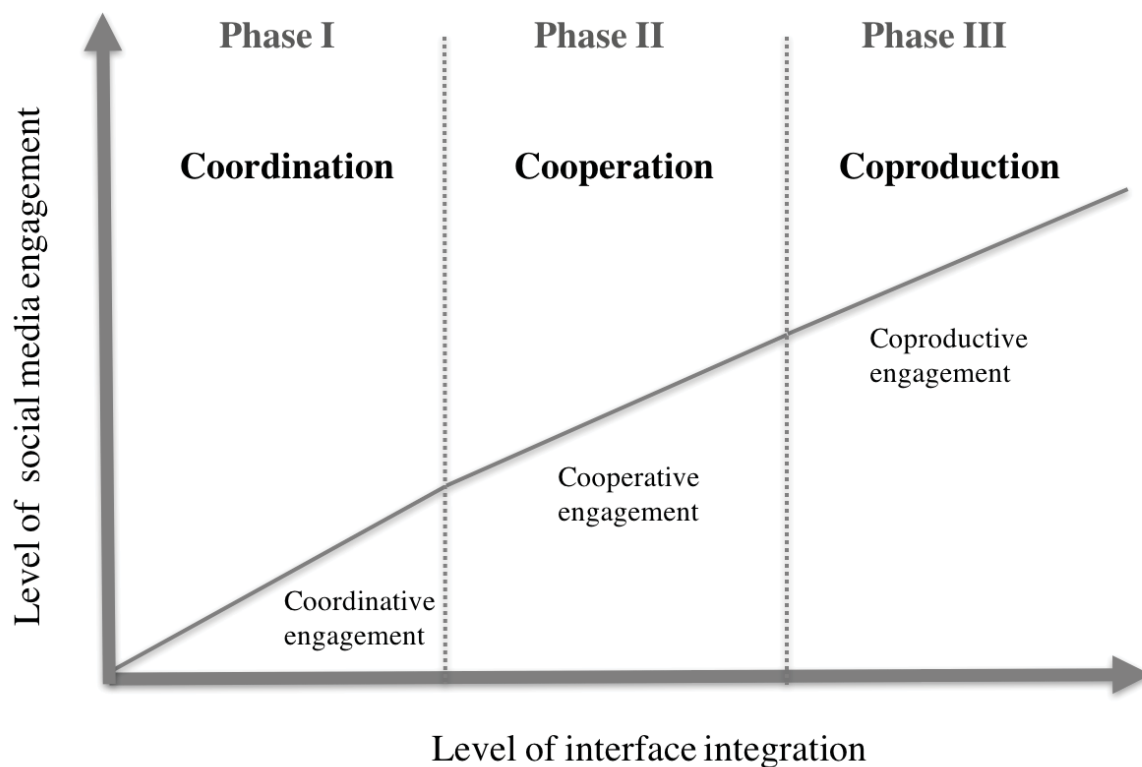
Phase I
Phase II
Phase III

Coordination
Cooperation
Coproduction

Level of social media engagement

Coproductive engagement

Cooperative engagement

Coordinative engagement

Level of interface integration